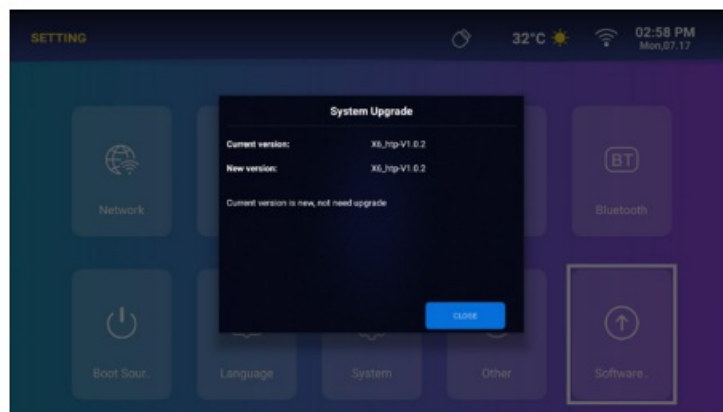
SETTING

32°C

02:58 PM
Mon,07.17

System Upgrade

Current version: X6_hp-V1.0.2

New version: X6_hp-V1.0.2

Current version is new, not need upgrade

CLOSE

Network

BT

Bluetooth

Boot Sour..

Language

System

Other

Software..